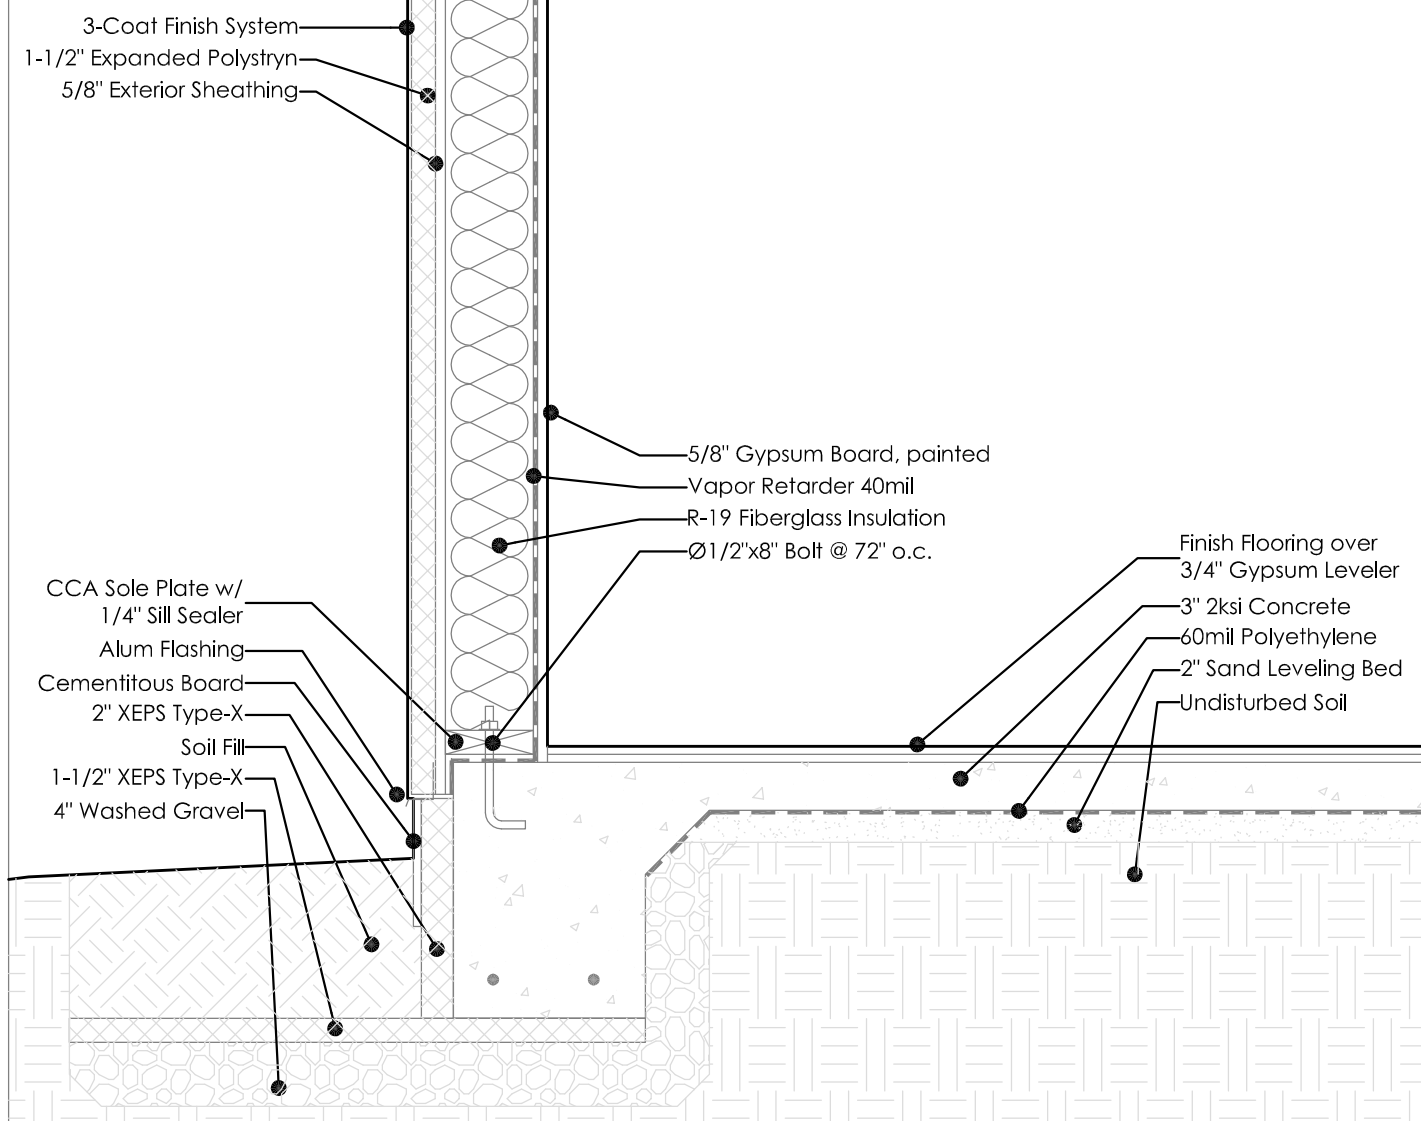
3-Coat Finish System
1-1/2" Expanded Polystryn
5/8" Exterior Sheathing

5/8" Gypsum Board, painted
Vapor Retarder 40mil
R-19 Fiberglass Insulation
Ø1/2"x8" Bolt @ 72" o.c.

Finish Flooring over 3/4" Gypsum Leveler
3" 2ksi Concrete
60mil Polyethylene
2" Sand Leveling Bed
Undisturbed Soil

CCA Sole Plate w/ 1/4" Sill Sealer
Alum Flashing
Cementitous Board
2" XEPS Type-X
Soil Fill
1-1/2" XEPS Type-X
4" Washed Gravel